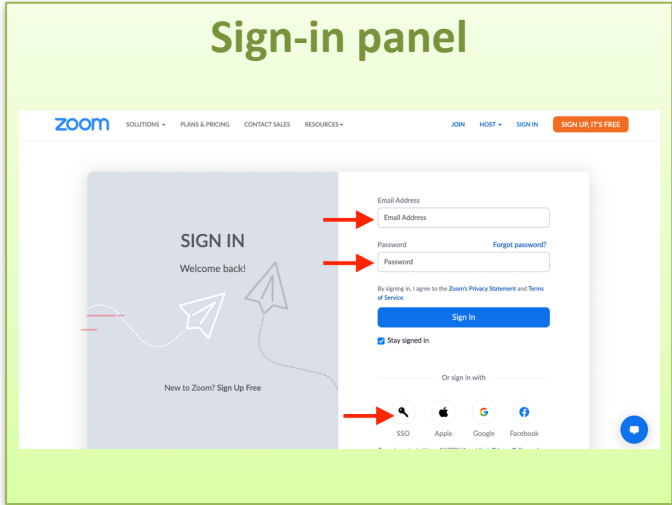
Sign-in panel

zoom SOLUTIONS ▾ PLANS & PRICING CONTACT SALES RESOURCES ▾ JOIN HOST ▾ SIGN IN SIGN UP, IT'S FREE

SIGN IN

Welcome back!

New to Zoom? Sign Up Free

Email Address

Email Address

Password

Forgot password?

Password

By signing in, I agree to the Zoom's Privacy Statement and Terms of Service.

Sign In

Stay signed in

Or sign in with

SSO Apple Google Facebook

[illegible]